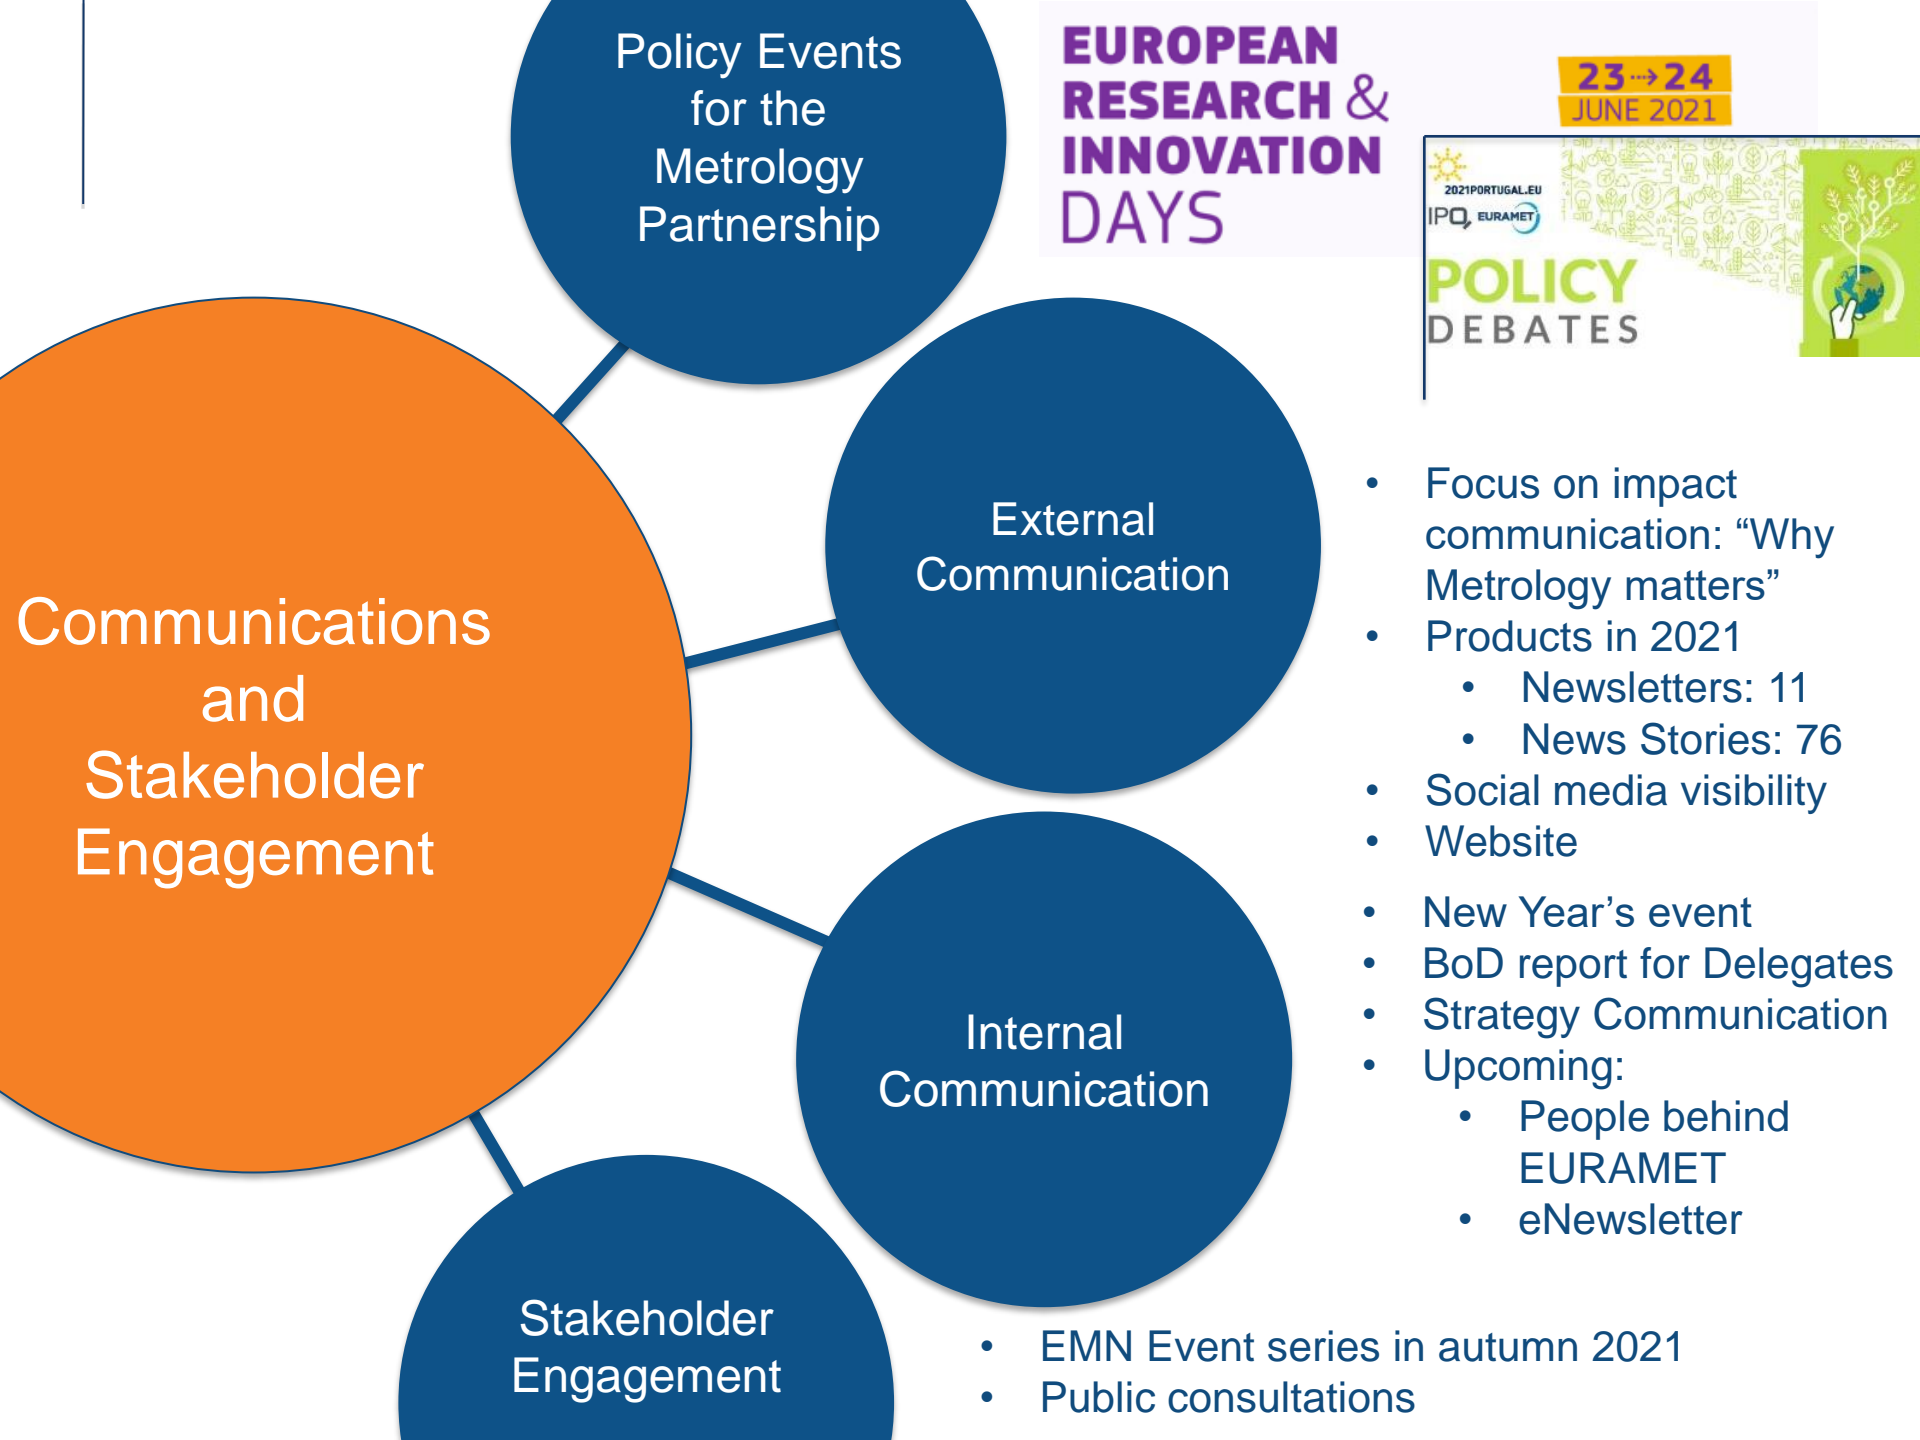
Policy Events for the Metrology Partnership

EUROPEAN RESEARCH & INNOVATION DAYS

23→24 JUNE 2021

2021PORTUGAL.EU

IPQ EURAMET

POLICY DEBATES

Communications and Stakeholder Engagement

External Communication

- Focus on impact communication: “Why Metrology matters”
- Products in 2021
  - Newsletters: 11
  - News Stories: 76
- Social media visibility
- Website

Internal Communication

- New Year’s event
- BoD report for Delegates
- Strategy Communication
- Upcoming:
  - People behind EURAMET
  - eNewsletter

Stakeholder Engagement

- EMN Event series in autumn 2021
- Public consultations